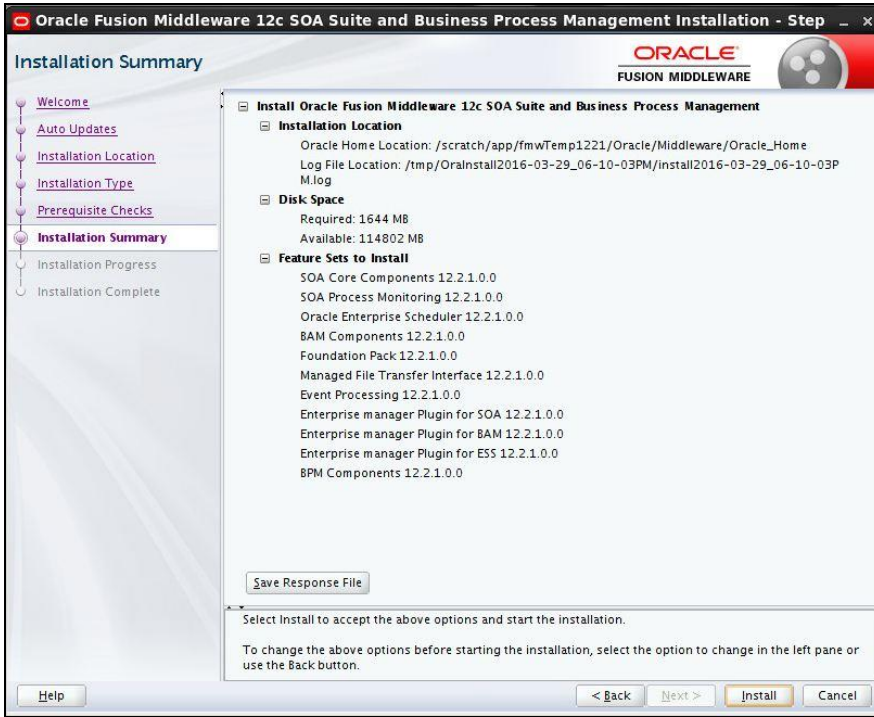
Oracle Fusion Middleware 12c SOA Suite and Business Process Management Installation - Step _ ×

Installation Summary

ORACLE
FUSION MIDDLEWARE

Welcome
Auto Updates
Installation Location
Installation Type
Prerequisite Checks
Installation Summary
Installation Progress
Installation Complete

⊟ Install Oracle Fusion Middleware 12c SOA Suite and Business Process Management
⊟ Installation Location
Oracle Home Location: /scratch/app/fmwTemp1221/Oracle/Middleware/Oracle_Home
Log File Location: /tmp/OraInstall2016-03-29_06-10-03PM/install2016-03-29_06-10-03PM.log
⊟ Disk Space
Required: 1644 MB
Available: 114802 MB
⊟ Feature Sets to Install
SOA Core Components 12.2.1.0.0
SOA Process Monitoring 12.2.1.0.0
Oracle Enterprise Scheduler 12.2.1.0.0
BAM Components 12.2.1.0.0
Foundation Pack 12.2.1.0.0
Managed File Transfer Interface 12.2.1.0.0
Event Processing 12.2.1.0.0
Enterprise manager Plugin for SOA 12.2.1.0.0
Enterprise manager Plugin for BAM 12.2.1.0.0
Enterprise manager Plugin for ESS 12.2.1.0.0
BPM Components 12.2.1.0.0

Save Response File

Select Install to accept the above options and start the installation.

To change the above options before starting the installation, select the option to change in the left pane or use the Back button.

Help
< Back
Next >
Install
Cancel